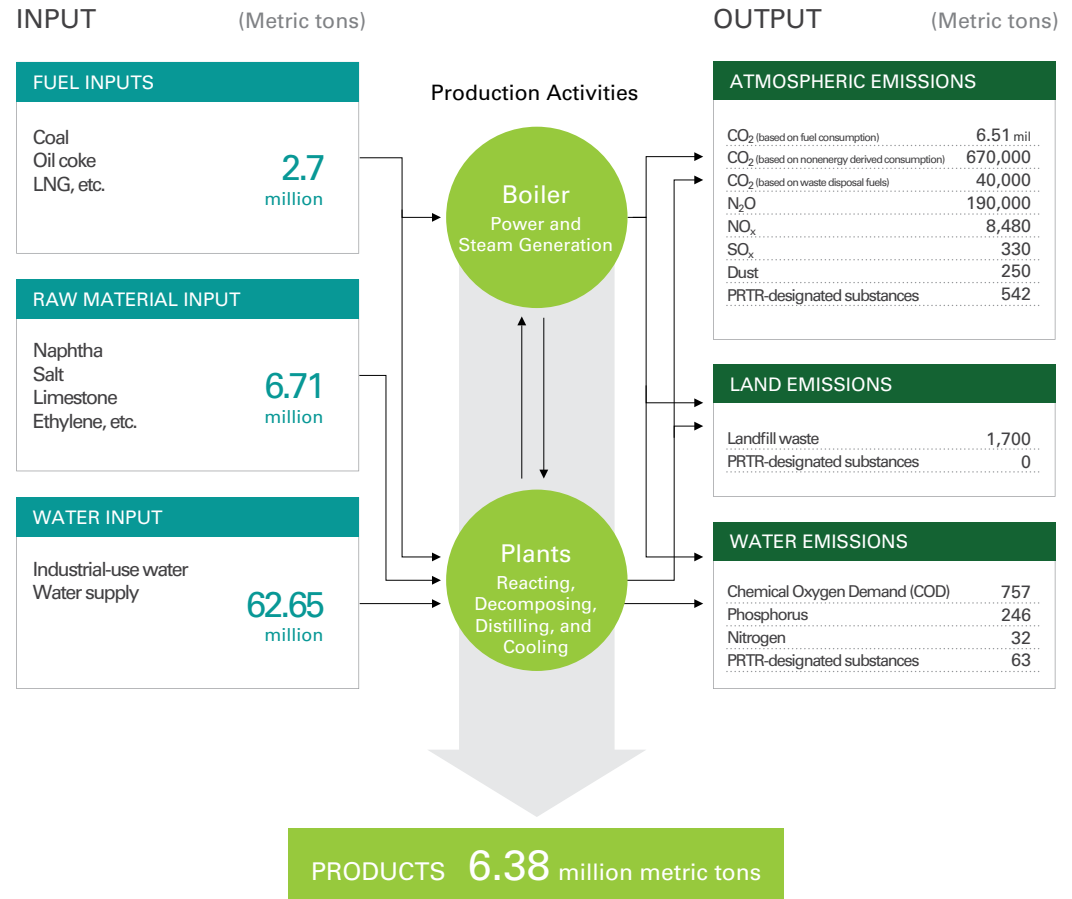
INPUT (Metric tons)

FUEL INPUTS

Coal
Oil coke
LNG, etc.

2.7 million

RAW MATERIAL INPUT

Naphtha
Salt
Limestone
Ethylene, etc.

6.71 million

WATER INPUT

Industrial-use water
Water supply

62.65 million

Production Activities

Boiler
Power and Steam Generation

Plants
Reacting, Decomposing, Distilling, and Cooling

OUTPUT (Metric tons)

ATMOSPHERIC EMISSIONS

| | |
|---|---|
| $CO_2$ (based on fuel consumption) | 6.51 mil |
| $CO_2$ (based on nonenergy derived consumption) | 670,000 |
| $CO_2$ (based on waste disposal fuels) | 40,000 |
| $N_2O$ | 190,000 |
| $NO_x$ | 8,480 |
| $SO_x$ | 330 |
| Dust | 250 |
| PRTR-designated substances | 542 |

LAND EMISSIONS

| | |
|---|---|
| Landfill waste | 1,700 |
| PRTR-designated substances | 0 |

WATER EMISSIONS

| | |
|---|---|
| Chemical Oxygen Demand (COD) | 757 |
| Phosphorus | 246 |
| Nitrogen | 32 |
| PRTR-designated substances | 63 |

PRODUCTS 6.38 million metric tons